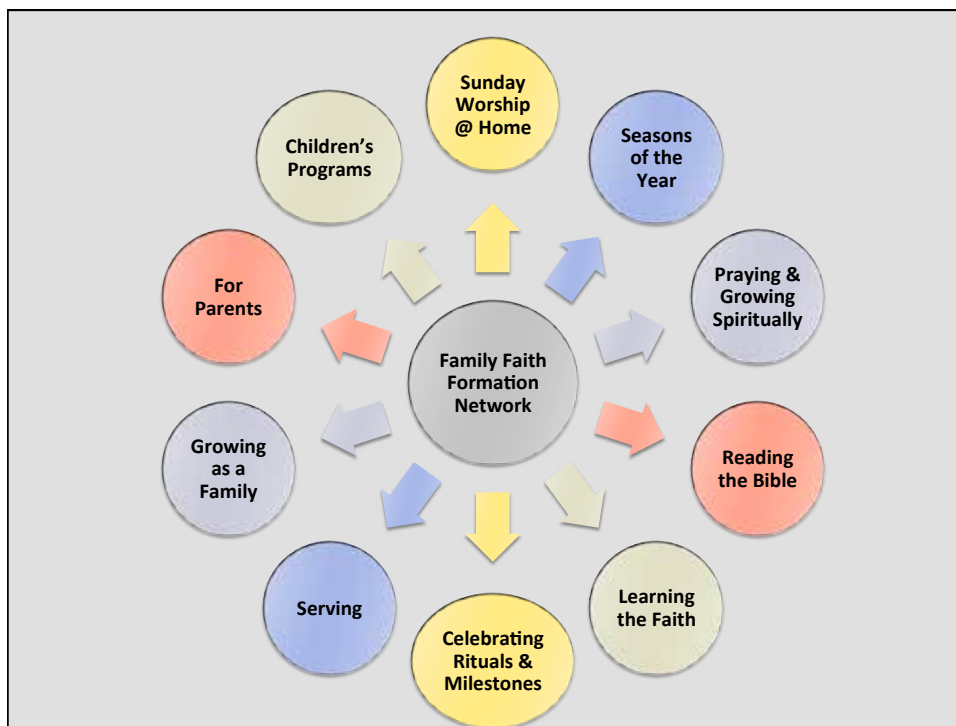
Family Faith Formation Network

Sunday Worship @ Home

Seasons of the Year

Praying & Growing Spiritually

Reading the Bible

Learning the Faith

Celebrating Rituals & Milestones

Serving

Growing as a Family

For Parents

Children's Programs